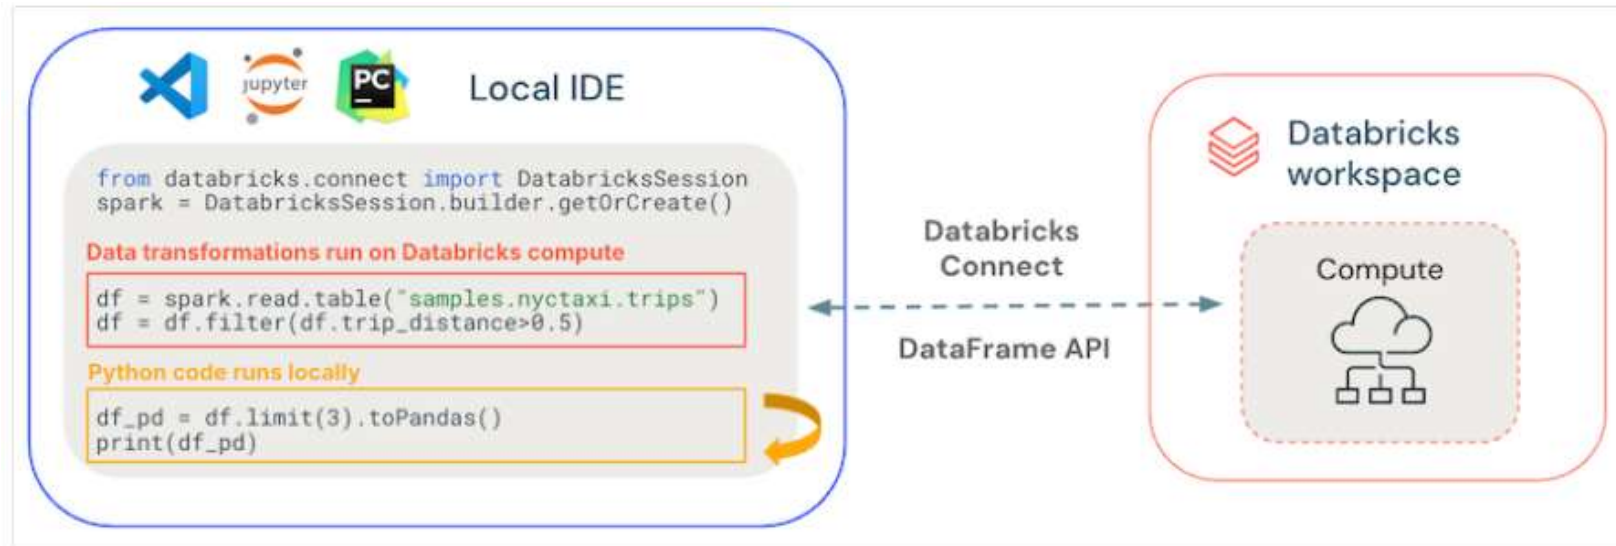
jupyter

PC

Local IDE

from databricks.connect import DatabricksSession
spark = DatabricksSession.builder.getOrCreate()

Data transformations run on Databricks compute

df = spark.read.table("samples.nyctaxi.trips")
df = df.filter(df.trip_distance>0.5)

Python code runs locally

df_pd = df.limit(3).toPandas()
print(df_pd)

Databricks Connect

DataFrame API

Databricks workspace

Compute